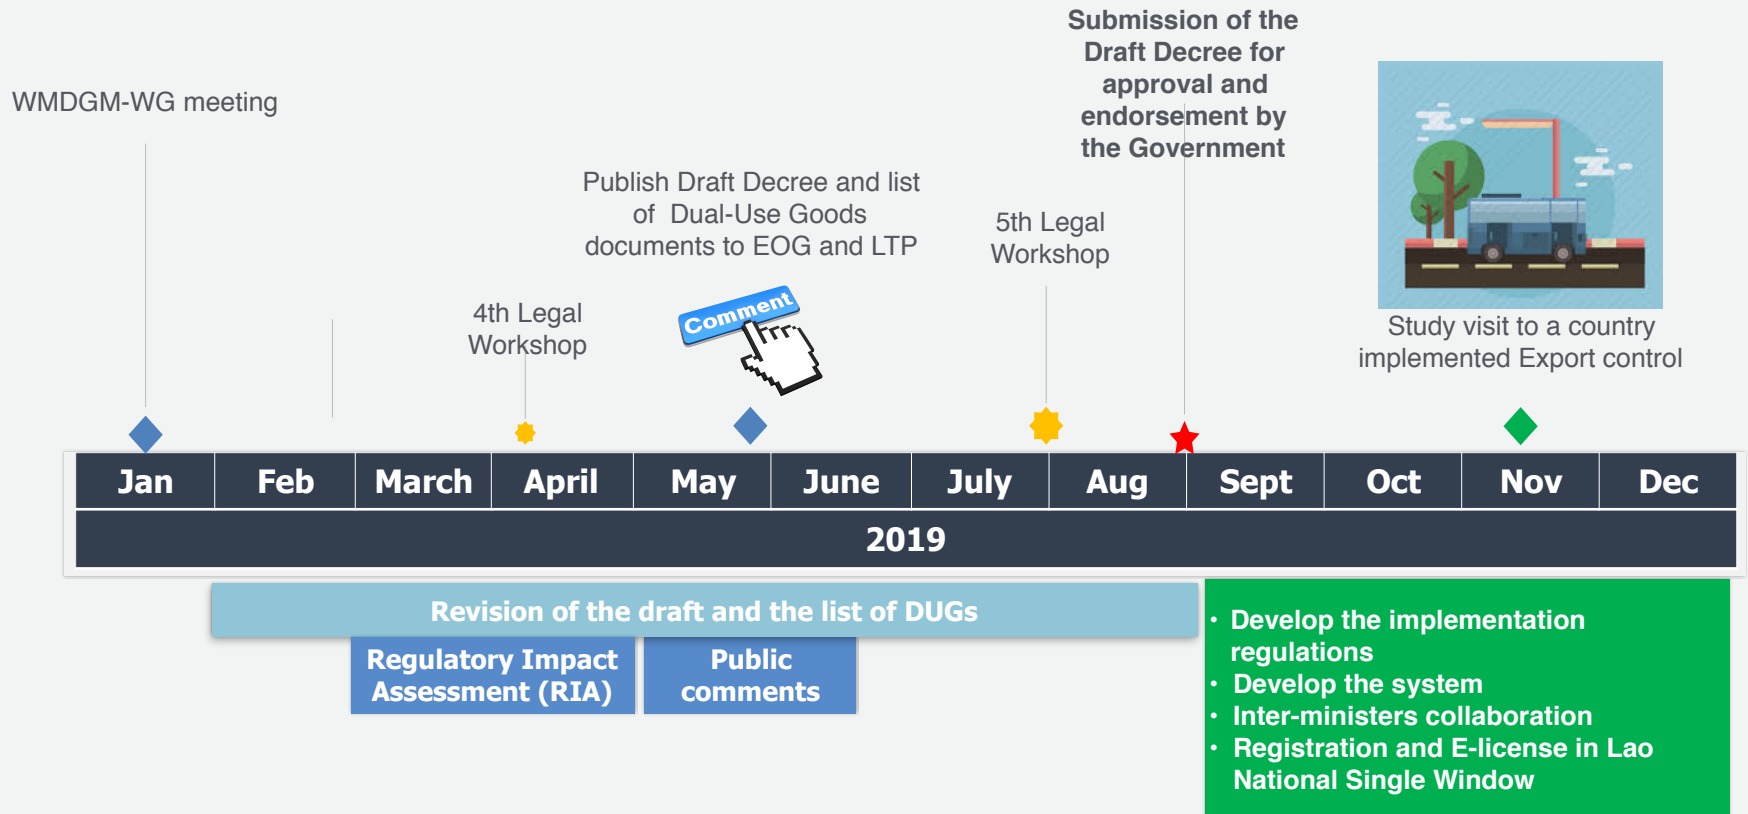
WMDGM-WG meeting

Submission of the Draft Decree for approval and endorsement by the Government

Publish Draft Decree and list of Dual-Use Goods documents to EOG and LTP

5th Legal Workshop

4th Legal Workshop

Comment

Study visit to a country implemented Export control

| Jan | Feb | March | April | May | June | July | Aug | Sept | Oct | Nov | Dec |
|---|---|---|---|---|---|---|---|---|---|---|---|

2019

Revision of the draft and the list of DUGs

Regulatory Impact Assessment (RIA)

Public comments

- Develop the implementation regulations
- Develop the system
- Inter-ministers collaboration
- Registration and E-license in Lao National Single Window